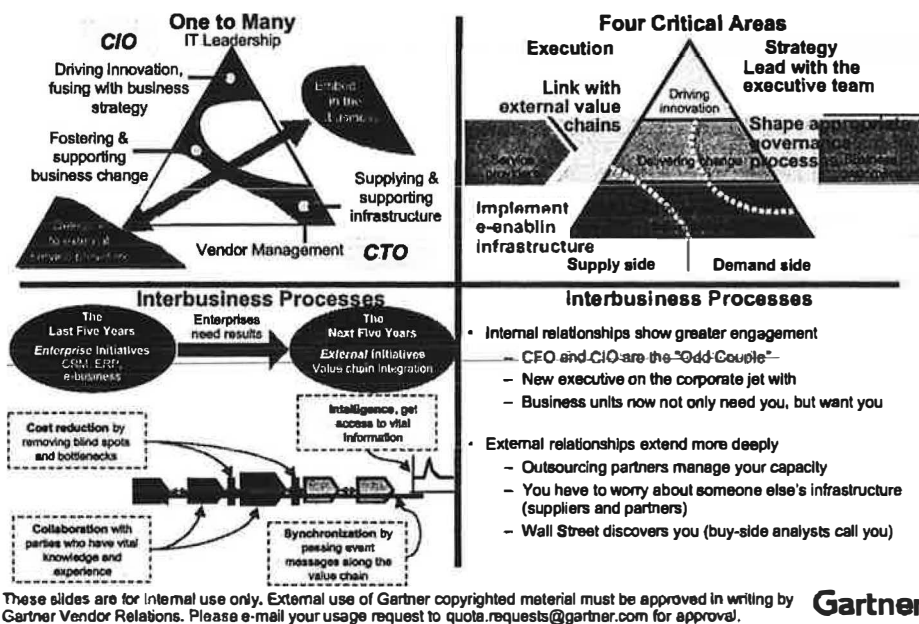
One to Many
IT Leadership
CIO
Driving Innovation, fusing with business strategy
Embed in the business
Fostering & supporting business change
Supplying & supporting infrastructure
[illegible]
Vendor Management
CTO

Four Critical Areas
Execution
Strategy
Lead with the executive team
Link with external value chains
Driving innovation
Shape appropriate governance process
Service providers
Delivering change
Business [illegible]
Implement e-enablin infrastructure
Supply side
Demand side

Interbusiness Processes
The Last Five Years
Enterprise Initiatives
CRM, ERP, e-business
Enterprises need results
The Next Five Years
External Initiatives
Value chain integration
Cost reduction by removing blind spots and bottlenecks
Intelligence, get access to vital information
Collaboration with parties who have vital knowledge and experience
Synchronization by passing event messages along the value chain

Interbusiness Processes
• Internal relationships show greater engagement
– CFO and CIO are the "Odd Couple"
– New executive on the corporate jet with
– Business units now not only need you, but want you
• External relationships extend more deeply
– Outsourcing partners manage your capacity
– You have to worry about someone else's infrastructure (suppliers and partners)
– Wall Street discovers you (buy-side analysts call you)

These slides are for internal use only. External use of Gartner copyrighted meterial must be approved in writing by Gartner Vendor Relations. Please e-mail your usage request to quota.requests@gartner.com for approval.
Gartner